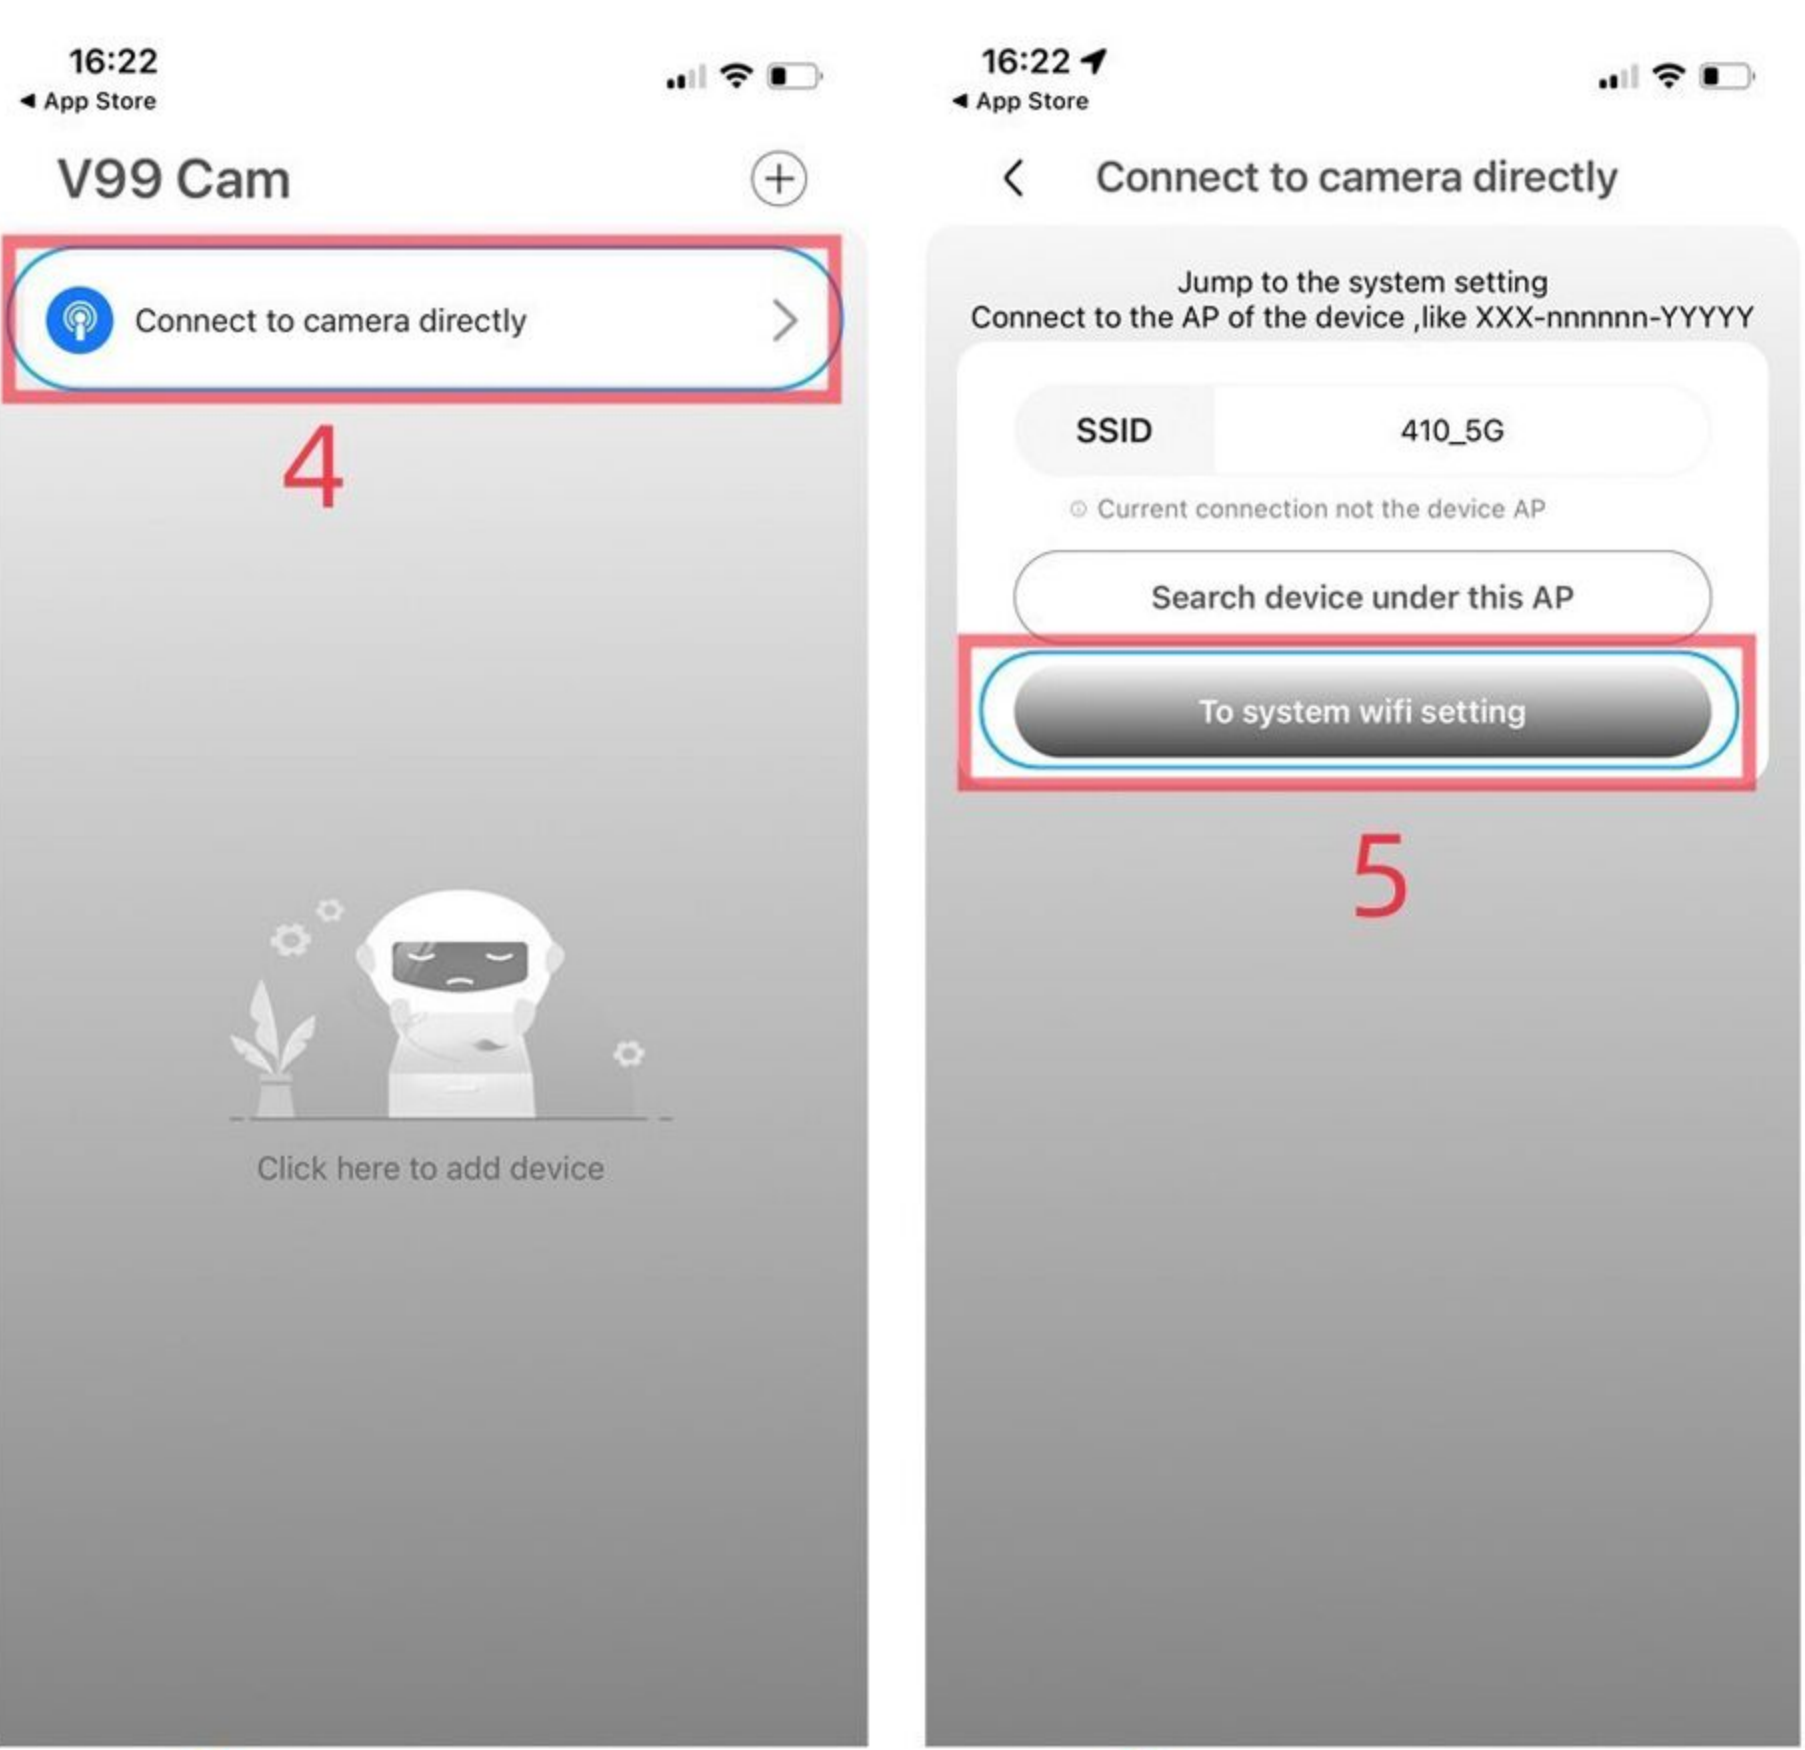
16:22
◀ App Store

V99 Cam

Connect to camera directly

4

Click here to add device

16:22
◀ App Store

Connect to camera directly

Jump to the system setting
Connect to the AP of the device ,like XXX-nnnnnn-YYYYY

| SSID | 410_5G |
|---|---|

Current connection not the device AP

Search device under this AP

To system wifi setting

5